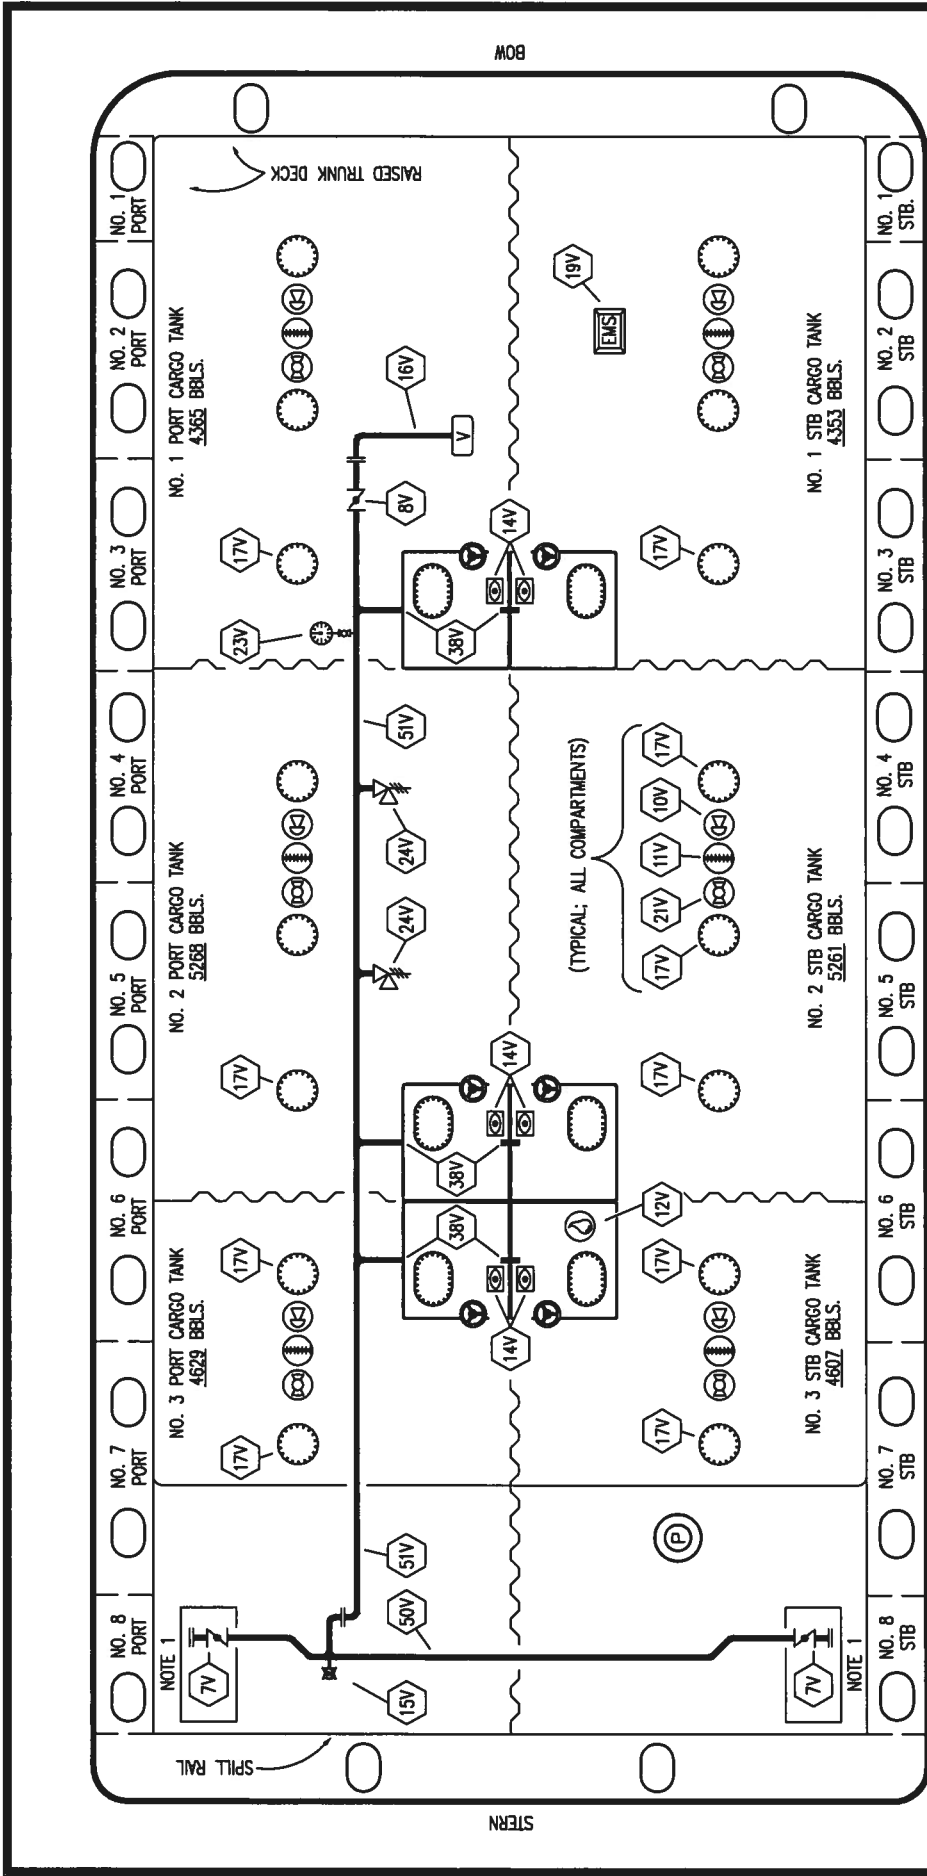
BOW

RAISED TRUNK DECK

NO. 1 PORT
NO. 2 PORT
NO. 3 PORT
NO. 4 PORT
NO. 5 PORT
NO. 6 PORT
NO. 7 PORT
NO. 8 PORT

NO. 1 PORT CARGO TANK
4365 BBLS.

16V
V
8V
17V
14V
23V
38V
19V
EMS

NO. 1 STB CARGO TANK
4353 BBLS.

17V

51V

NO. 2 PORT CARGO TANK
5268 BBLS.

24V
24V

(TYPICAL; ALL COMPARTMENTS)
17V
10V
11V
21V
17V

NO. 2 STB CARGO TANK
5261 BBLS.

17V
14V
17V
38V
38V
12V

NO. 3 PORT CARGO TANK
4629 BBLS.

17V
17V
14V
17V
17V

NO. 3 STB CARGO TANK
4607 BBLS.

P

51V
50V
15V
7V
NOTE 1
7V
NOTE 1

SPILL RAIL

NO. 1 STB.
NO. 2 STB
NO. 3 STB
NO. 4 STB
NO. 5 STB
NO. 6 STB
NO. 7 STB
NO. 8 STB

STERN